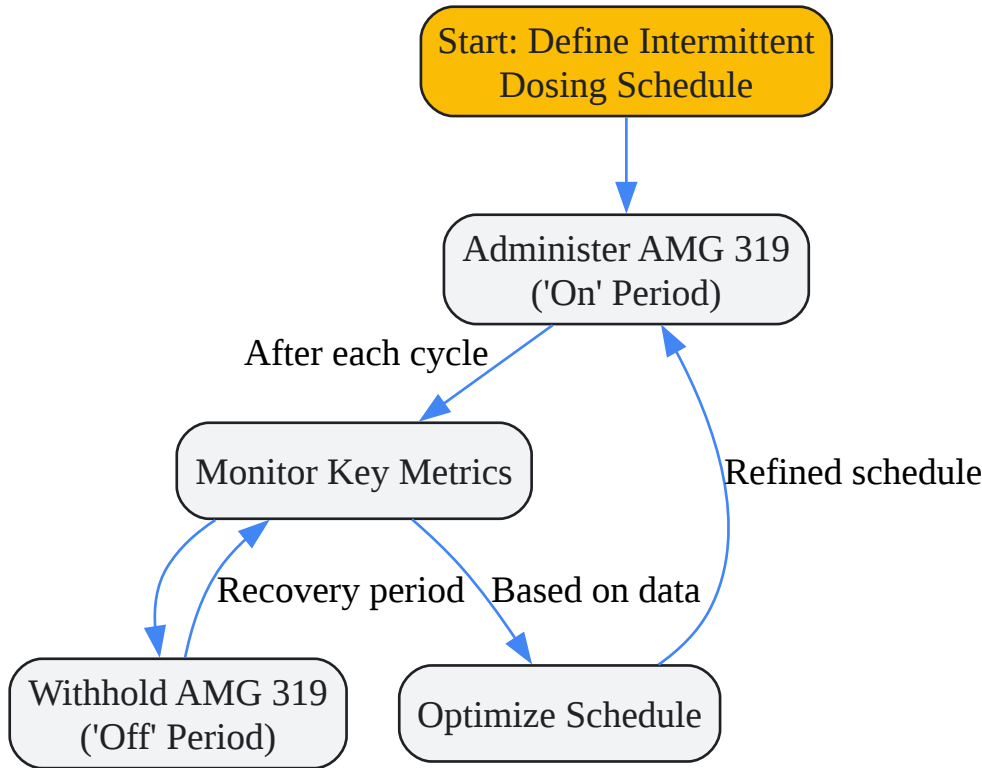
Start: Define Intermittent Dosing Schedule

Administer AMG 319 ('On' Period)

After each cycle

Monitor Key Metrics

Refined schedule

Recovery period

Based on data

Withhold AMG 319 ('Off' Period)

Optimize Schedule